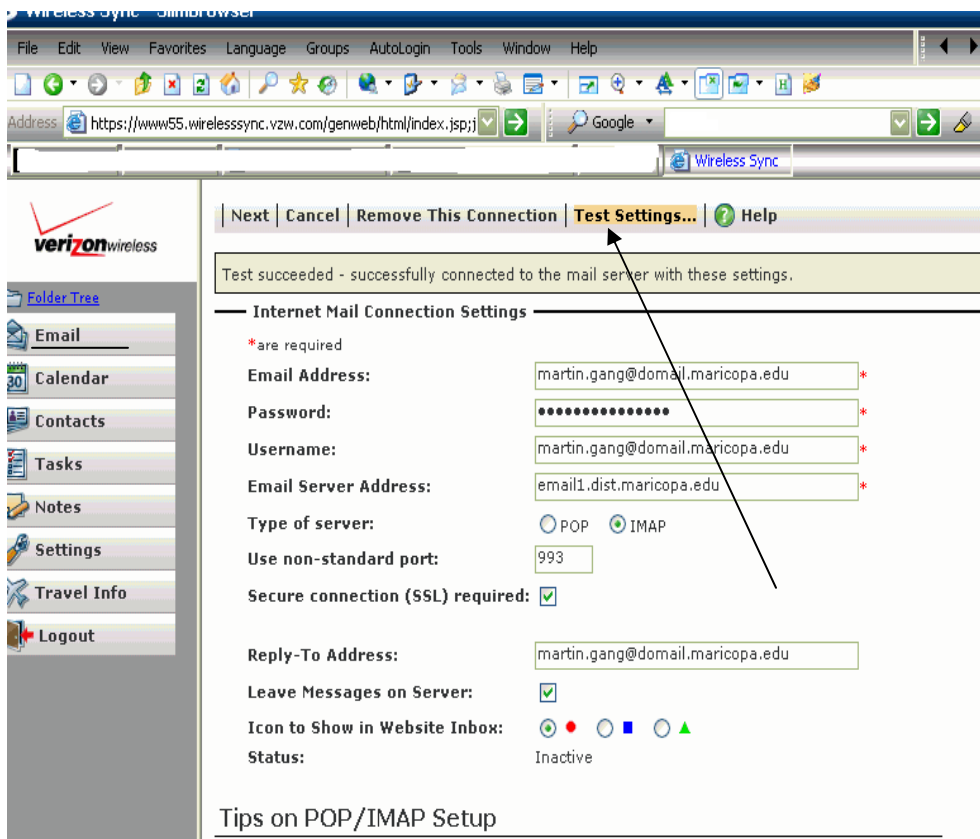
Wireless Sync - SlimBrowser

File Edit View Favorites Language Groups AutoLogin Tools Window Help

Address https://www55.wirelesssync.vzw.com/genweb/html/index.jsp;j

Google

Wireless Sync

verizonwireless

Folder Tree

Email

Calendar

Contacts

Tasks

Notes

Settings

Travel Info

Logout

Next | Cancel | Remove This Connection | Test Settings... | Help

Test succeeded - successfully connected to the mail server with these settings.

Internet Mail Connection Settings

*are required

Email Address: martin.gang@domail.maricopa.edu *

Password: ••••••••••••••• *

Username: martin.gang@domail.maricopa.edu *

Email Server Address: email1.dist.maricopa.edu *

Type of server: POP IMAP

Use non-standard port: 993

Secure connection (SSL) required:

Reply-To Address: martin.gang@domail.maricopa.edu

Leave Messages on Server:

Icon to Show in Website Inbox:

Status: Inactive

Tips on POP/IMAP Setup